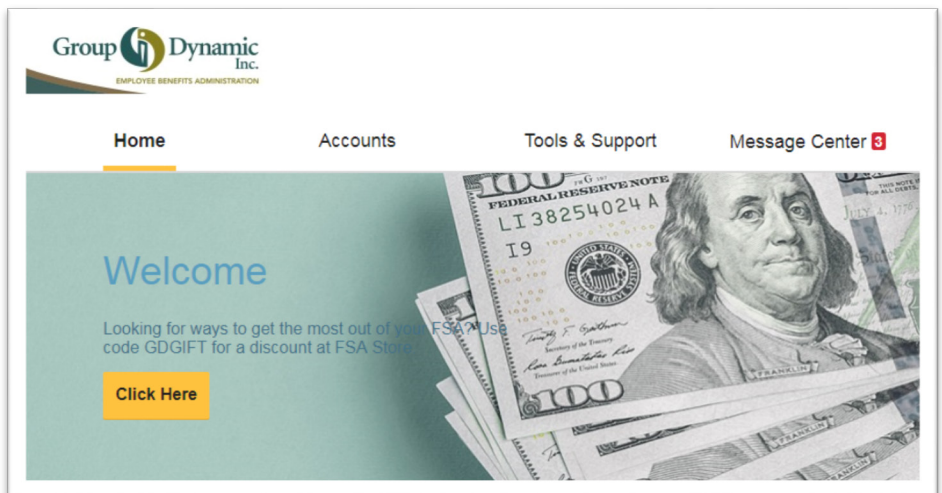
Group Dynamic Inc.
EMPLOYEE BENEFITS ADMINISTRATION

Home
Accounts
Tools & Support
Message Center 3

Welcome

Looking for ways to get the most out of your FSA? Use code GDGIFT for a discount at FSA Store

Click Here

100
FEDERAL RESERVE NOTE
LI 38254024 A
I9
FRANKLIN
100